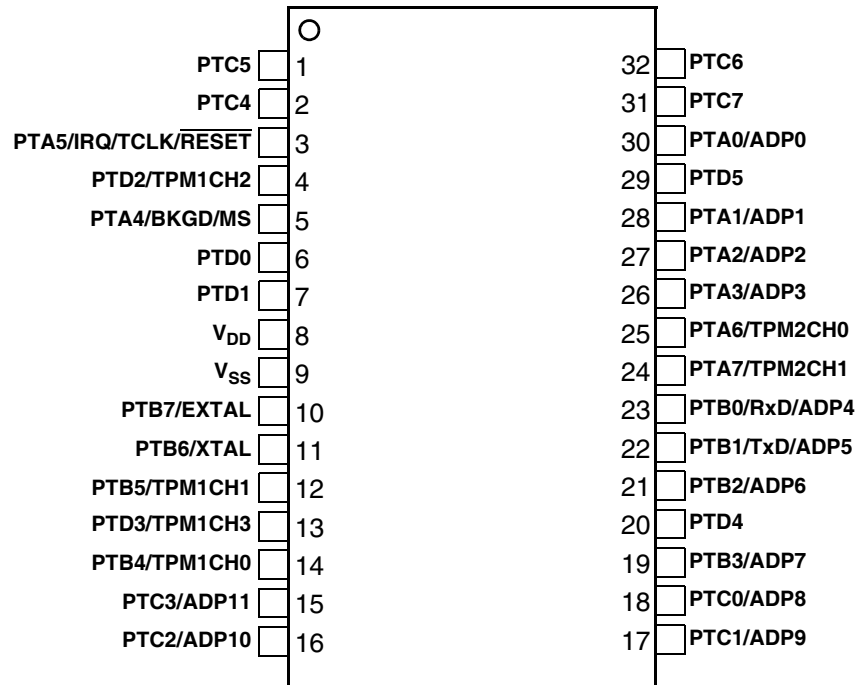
PTC5 1
PTC4 2
PTA5/IRQ/TCLK/$\overline{\text{RESET}}$ 3
PTD2/TPM1CH2 4
PTA4/BKGD/MS 5
PTD0 6
PTD1 7
$V_{DD}$ 8
$V_{SS}$ 9
PTB7/EXTAL 10
PTB6/XTAL 11
PTB5/TPM1CH1 12
PTD3/TPM1CH3 13
PTB4/TPM1CH0 14
PTC3/ADP11 15
PTC2/ADP10 16

32 PTC6
31 PTC7
30 PTA0/ADP0
29 PTD5
28 PTA1/ADP1
27 PTA2/ADP2
26 PTA3/ADP3
25 PTA6/TPM2CH0
24 PTA7/TPM2CH1
23 PTB0/RxD/ADP4
22 PTB1/TxD/ADP5
21 PTB2/ADP6
20 PTD4
19 PTB3/ADP7
18 PTC0/ADP8
17 PTC1/ADP9